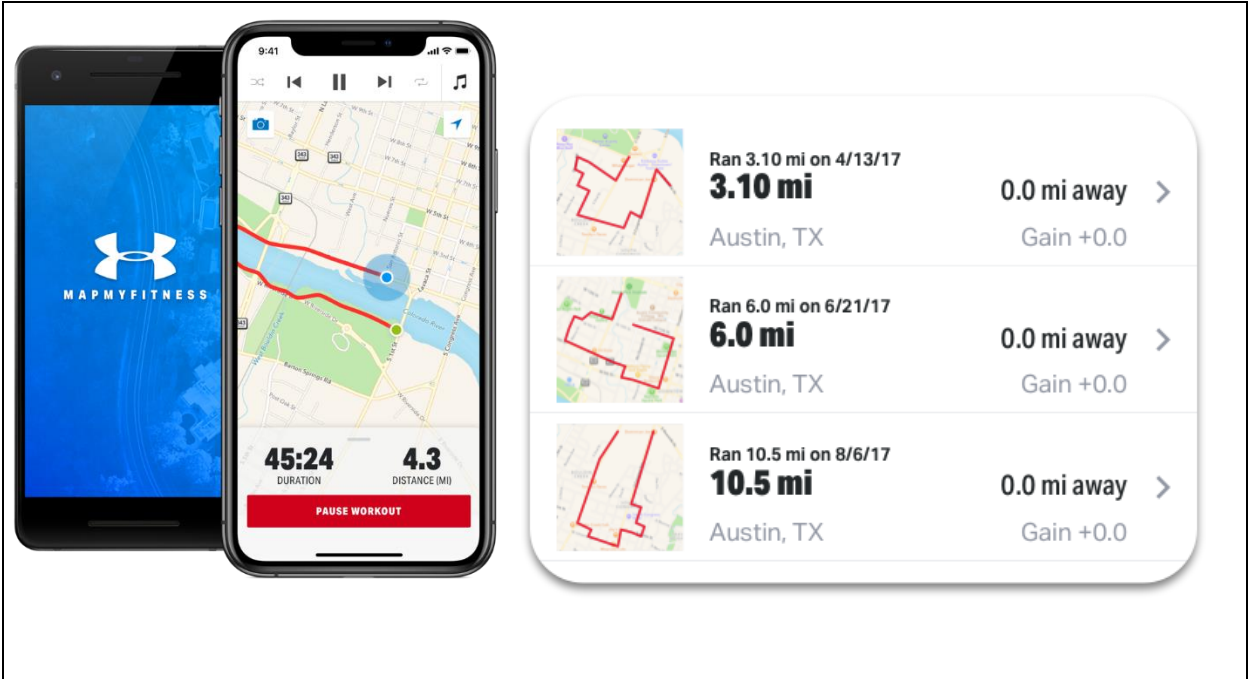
MAPMYFITNESS

9:41

45:24
DURATION

4.3
DISTANCE (MI)

PAUSE WORKOUT

Ran 3.10 mi on 4/13/17
3.10 mi
0.0 mi away
Austin, TX
Gain +0.0

Ran 6.0 mi on 6/21/17
6.0 mi
0.0 mi away
Austin, TX
Gain +0.0

Ran 10.5 mi on 8/6/17
10.5 mi
0.0 mi away
Austin, TX
Gain +0.0